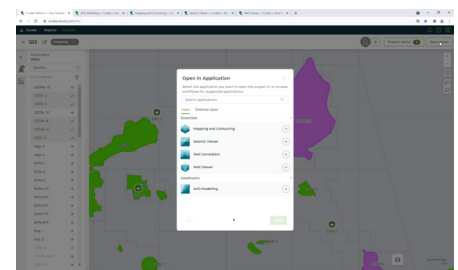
Open in Application

Select the application you want to open this project in or browse workflows for suggested applications

Search applications

Apps Desktop Apps

Essentials

Mapping and Contouring

Seismic Viewer

Well Correlation

Well Viewer

Geophysics

AVO Modelling

Next